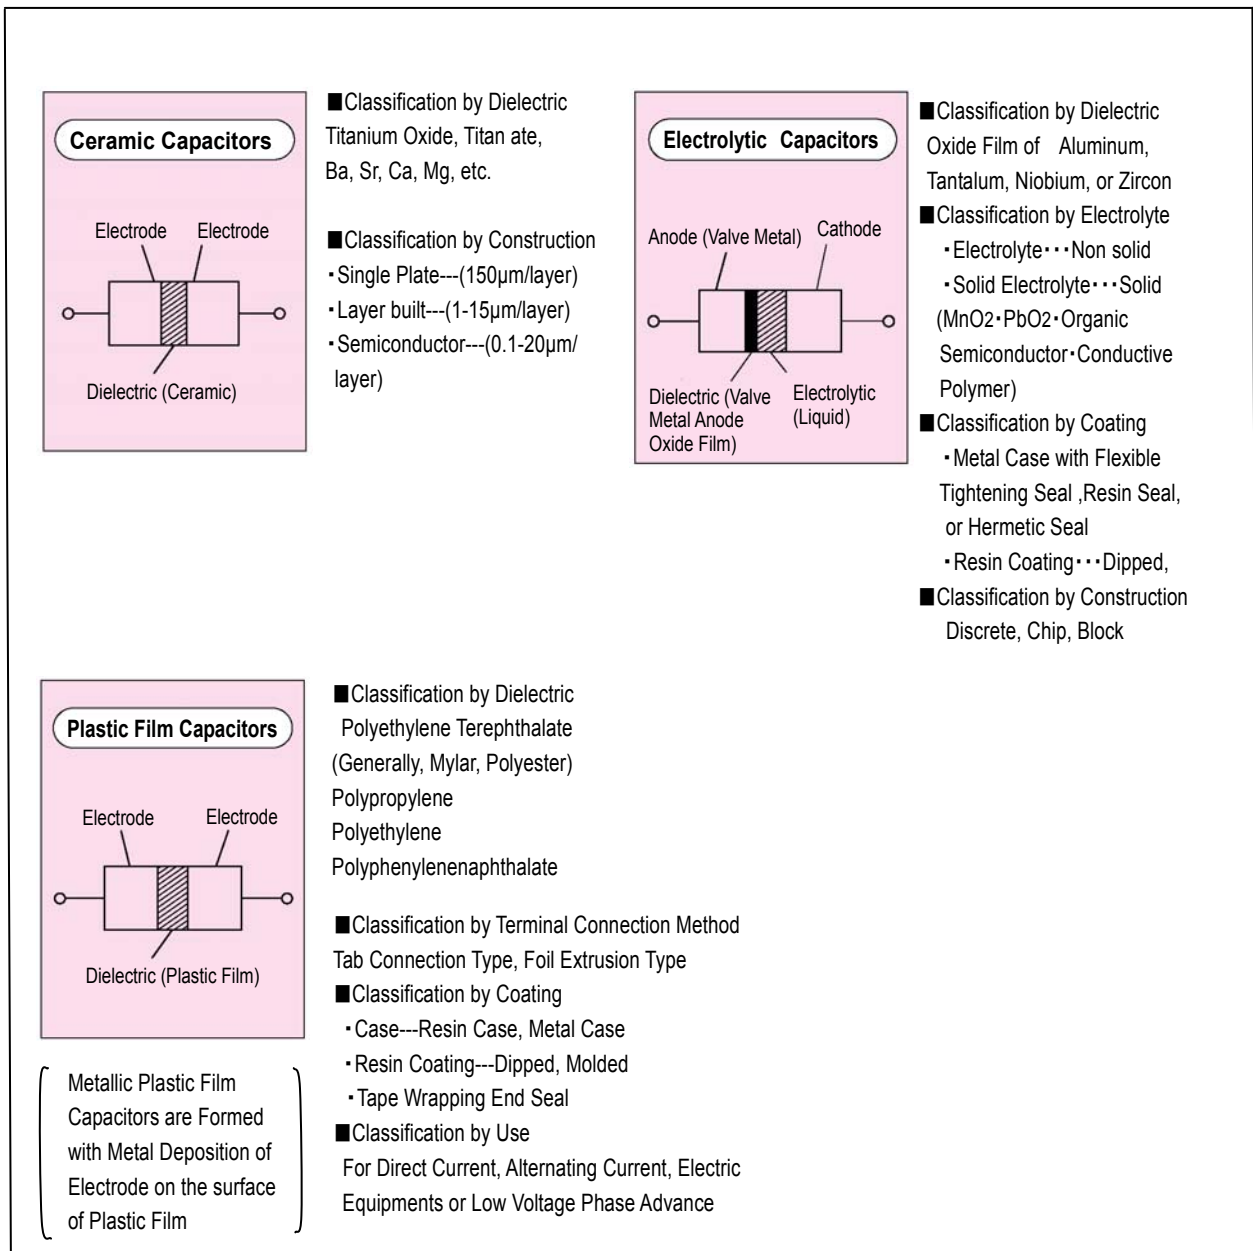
Ceramic Capacitors

Electrode Electrode

Dielectric (Ceramic)

■Classification by Dielectric
Titanium Oxide, Titan ate, Ba, Sr, Ca, Mg, etc.

■Classification by Construction
・Single Plate---(150μm/layer)
・Layer built---(1-15μm/layer)
・Semiconductor---(0.1-20μm/ layer)

Electrolytic Capacitors

Anode (Valve Metal) Cathode

Dielectric (Valve Metal Anode Oxide Film) Electrolytic (Liquid)

■Classification by Dielectric
Oxide Film of Aluminum, Tantalum, Niobium, or Zircon
■Classification by Electrolyte
・Electrolyte・・・Non solid
・Solid Electrolyte・・・Solid (MnO2・PbO2・Organic Semiconductor・Conductive Polymer)
■Classification by Coating
・Metal Case with Flexible Tightening Seal ,Resin Seal, or Hermetic Seal
・Resin Coating・・・Dipped,
■Classification by Construction
Discrete, Chip, Block

Plastic Film Capacitors

Electrode Electrode

Dielectric (Plastic Film)

Metallic Plastic Film Capacitors are Formed with Metal Deposition of Electrode on the surface of Plastic Film

■Classification by Dielectric
Polyethylene Terephthalate
(Generally, Mylar, Polyester)
Polypropylene
Polyethylene
Polyphenylenenaphthalate

■Classification by Terminal Connection Method
Tab Connection Type, Foil Extrusion Type
■Classification by Coating
・Case---Resin Case, Metal Case
・Resin Coating---Dipped, Molded
・Tape Wrapping End Seal
■Classification by Use
For Direct Current, Alternating Current, Electric Equipments or Low Voltage Phase Advance